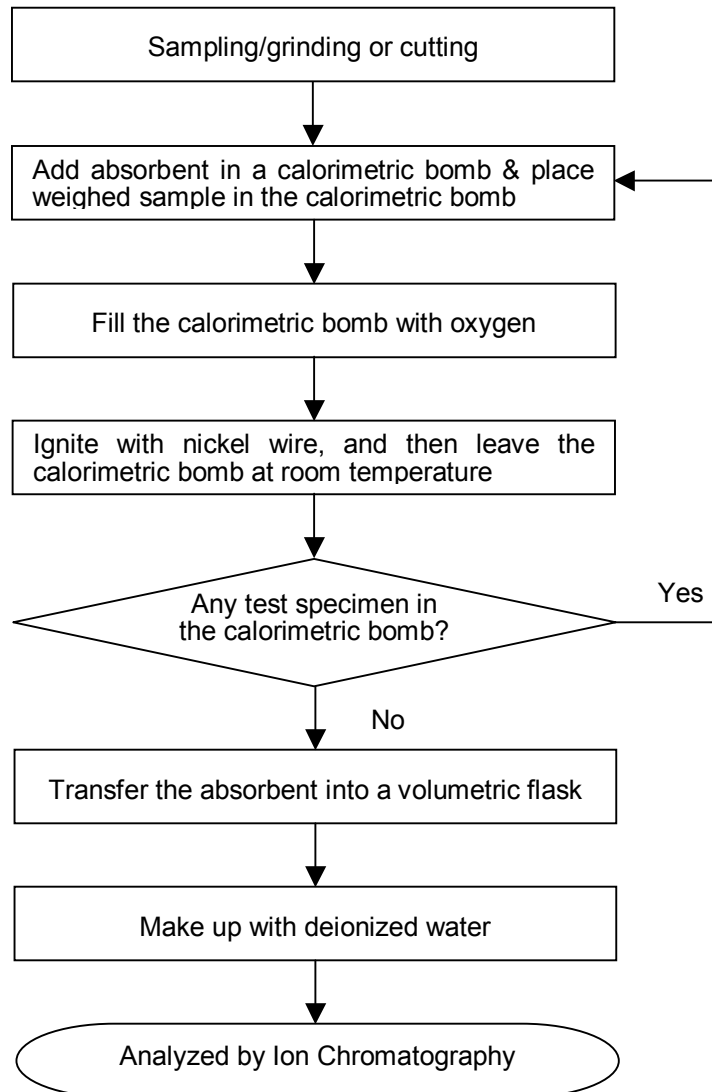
Sampling/grinding or cutting

Add absorbent in a calorimetric bomb & place weighed sample in the calorimetric bomb

Fill the calorimetric bomb with oxygen

Ignite with nickel wire, and then leave the calorimetric bomb at room temperature

Any test specimen in the calorimetric bomb?

Yes

No

Transfer the absorbent into a volumetric flask

Make up with deionized water

Analyzed by Ion Chromatography